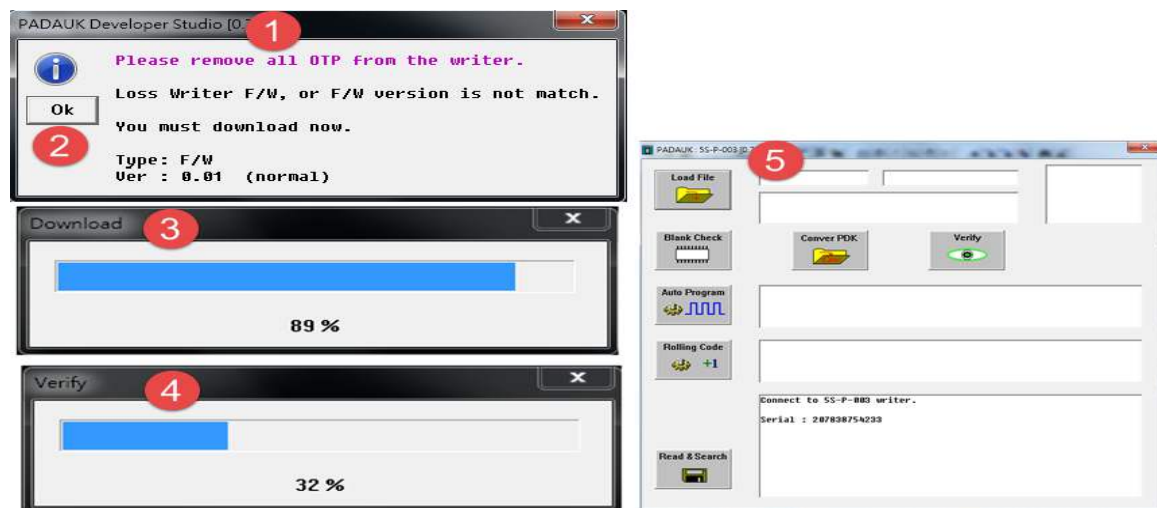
PADAUK Developer Studio [0.7

1

Please remove all OTP from the writer.

Loss Writer F/W, or F/W version is not match.

You must download now.

Type: F/W
Ver : 0.01 (normal)

Ok

2

Download

3

89 %

Verify

4

32 %

PADAUK : 5S-P-003 [0.7

5

Load File

Blank Check

Conver PDK

Verify

Auto Program

Rolling Code

+1

Connect to 5S-P-003 writer.

Serial : 207838754233

Read & Search